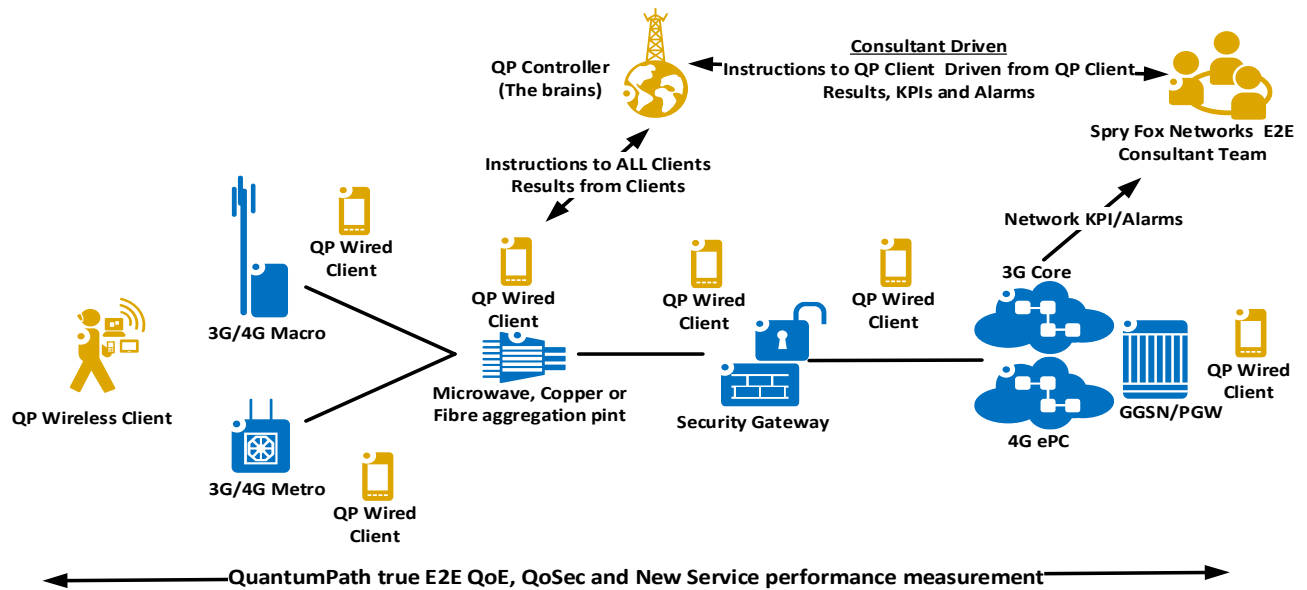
QP Controller
(The brains)

Consultant Driven
Instructions to QP Client Driven from QP Client
Results, KPIs and Alarms

Spry Fox Networks E2E
Consultant Team

Instructions to ALL Clients
Results from Clients

Network KPI/Alarms

QP Wired
Client

3G/4G Macro

QP Wired
Client

QP Wired
Client

QP Wired
Client

3G Core

QP Wireless Client

Microwave, Copper or
Fibre aggregation pint

Security Gateway

QP Wired
Client

GGSN/PGW

4G ePC

3G/4G Metro

QP Wired
Client

QuantumPath true E2E QoE, QoSec and New Service performance measurement